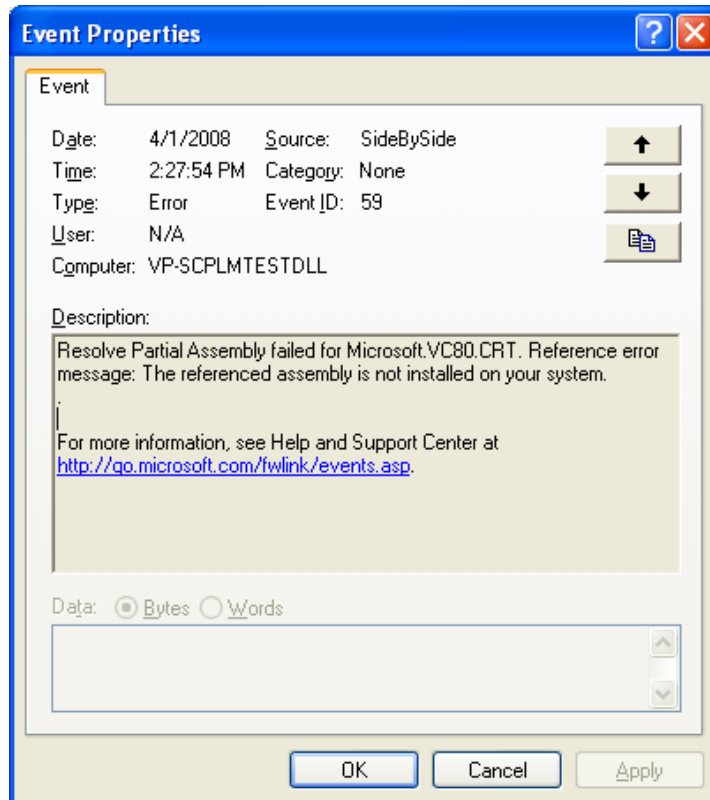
Event Properties

Event

Date: 4/1/2008 Source: SideBySide
Time: 2:27:54 PM Category: None
Type: Error Event ID: 59
User: N/A
Computer: VP-SCPLMTESTDLL

Description:

Resolve Partial Assembly failed for Microsoft.VC80.CRT. Reference error message: The referenced assembly is not installed on your system.

.

For more information, see Help and Support Center at http://go.microsoft.com/fwlink/events.asp.

Data: Bytes Words

OK Cancel Apply